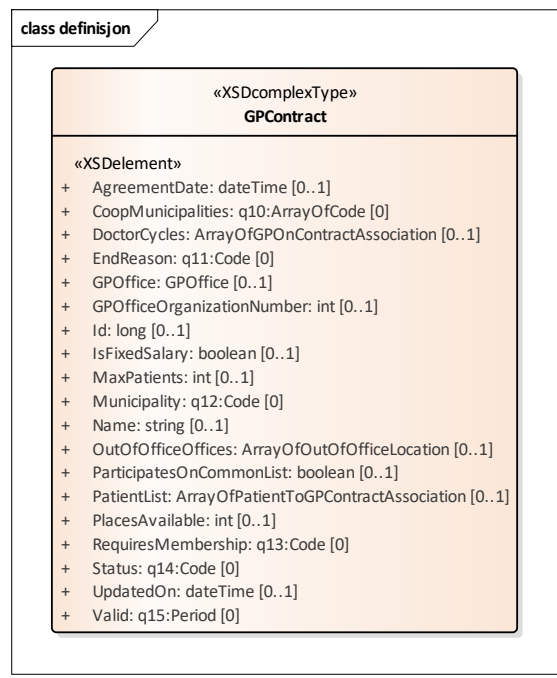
class definisjon

«XSDcomplexType»
GPContract

«XSDelement»
+ AgreementDate: dateTime [0..1]
+ CoopMunicipalities: q10:ArrayOfCode [0]
+ DoctorCycles: ArrayOfGPOnContractAssociation [0..1]
+ EndReason: q11:Code [0]
+ GPOffice: GPOffice [0..1]
+ GPOfficeOrganizationNumber: int [0..1]
+ Id: long [0..1]
+ IsFixedSalary: boolean [0..1]
+ MaxPatients: int [0..1]
+ Municipality: q12:Code [0]
+ Name: string [0..1]
+ OutOfOfficeOffices: ArrayOfOutOfOfficeLocation [0..1]
+ ParticipatesOnCommonList: boolean [0..1]
+ PatientList: ArrayOfPatientToGPContractAssociation [0..1]
+ PlacesAvailable: int [0..1]
+ RequiresMembership: q13:Code [0]
+ Status: q14:Code [0]
+ UpdatedOn: dateTime [0..1]
+ Valid: q15:Period [0]